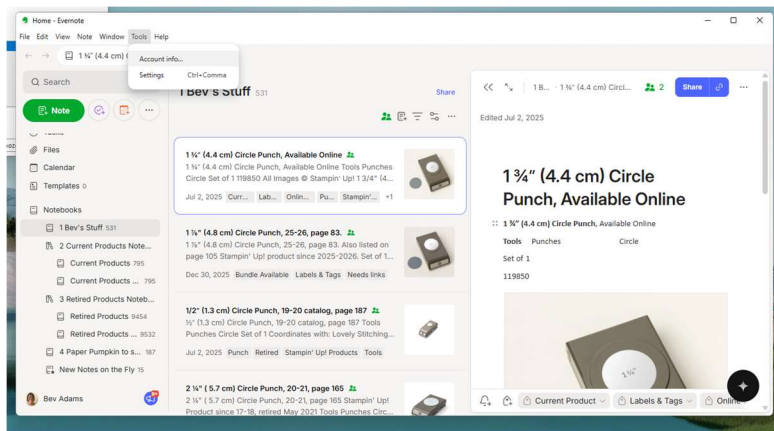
Home - Evernote
File Edit View Note Window Tools Help
1 ¾" (4.4 cm) (
Account info...
Settings Ctrl+Comma
Search
Note
Files
Calendar
Templates 0
Notebooks
1 Bev's Stuff 531
2 Current Products Note...
Current Products 795
Current Products ... 795
3 Retired Products Noteb...
Retired Products 9454
Retired Products ... 9532
4 Paper Pumpkin to s... 187
New Notes on the Fly 15
Bev Adams

1 Bev's Stuff 531
Share

1 ¾" (4.4 cm) Circle Punch, Available Online
1 ¾" (4.4 cm) Circle Punch, Available Online Tools Punches Circle Set of 1 119850 All Images © Stampin' Up! 1 3/4" (4...
Jul 2, 2025 Curr... Lab... Onlin... Pu... Stampin'... +1

1 ⅞" (4.8 cm) Circle Punch, 25-26, page 83.
1 ⅞" (4.8 cm) Circle Punch, 25-26, page 83. Also listed on page 105 Stampin' Up! product since 2025-2026. Set of 1...
Dec 30, 2025 Bundle Available Labels & Tags Needs links

1/2" (1.3 cm) Circle Punch, 19-20 catalog, page 187
½" (1.3 cm) Circle Punch, 19-20 catalog, page 187 Tools Punches Circle Set of 1 Coordinates with: Lovely Stitching...
Jul 2, 2025 Punch Retired Stampin' Up! Products Tools

2 ¼" ( 5.7 cm) Circle Punch, 20-21, page 165
2 ¼" ( 5.7 cm) Circle Punch, 20-21, page 165 Stampin' Up! Product since 17-18, retired May 2021 Tools Punches Circ...

1 B... 1 ¾" (4.4 cm) Circl... 2 Share
Edited Jul 2, 2025

1 ¾" (4.4 cm) Circle Punch, Available Online
1 ¾" (4.4 cm) Circle Punch, Available Online
Tools Punches Circle
Set of 1
119850
Current Product Labels & Tags Online